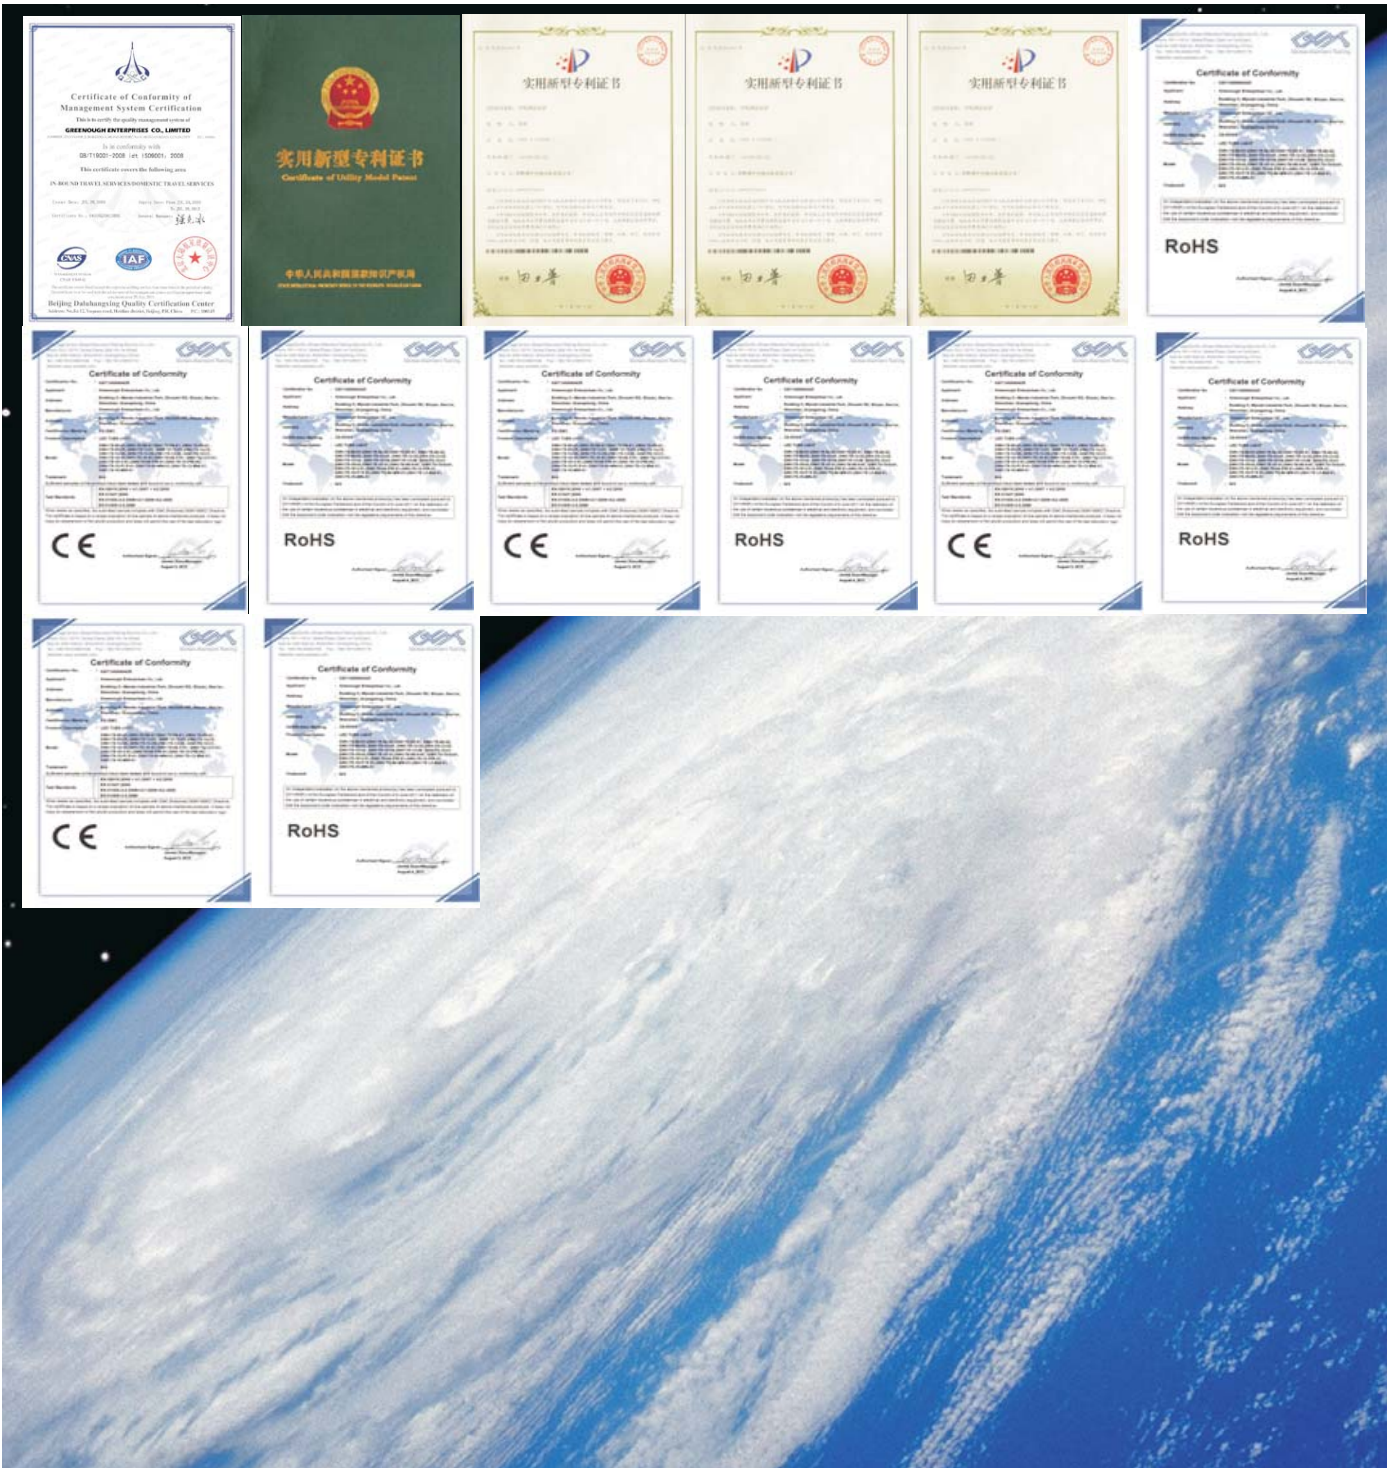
Certificate of Conformity of Management System Certification

This is to certify the quality management system of

GREENOUGH ENTERPRISES CO., LIMITED

is in conformity with

GB/T19001-2008 idt ISO9001: 2008

This certificate covers the following area

IN-BOUND TRAVEL SERVICES DOMESTIC TRAVEL SERVICES

CNAS

IAF

Beijing Dabahangying Quality Certification Center

实用新型专利证书

Certificate of Utility Model Patent

中华人民共和国国家知识产权局

实用新型专利证书

实用新型专利证书

实用新型专利证书

Certificate of Conformity

RoHS

Certificate of Conformity

CE

Certificate of Conformity

RoHS

Certificate of Conformity

CE

Certificate of Conformity

RoHS

Certificate of Conformity

CE

Certificate of Conformity

RoHS

Certificate of Conformity

CE

Certificate of Conformity

RoHS